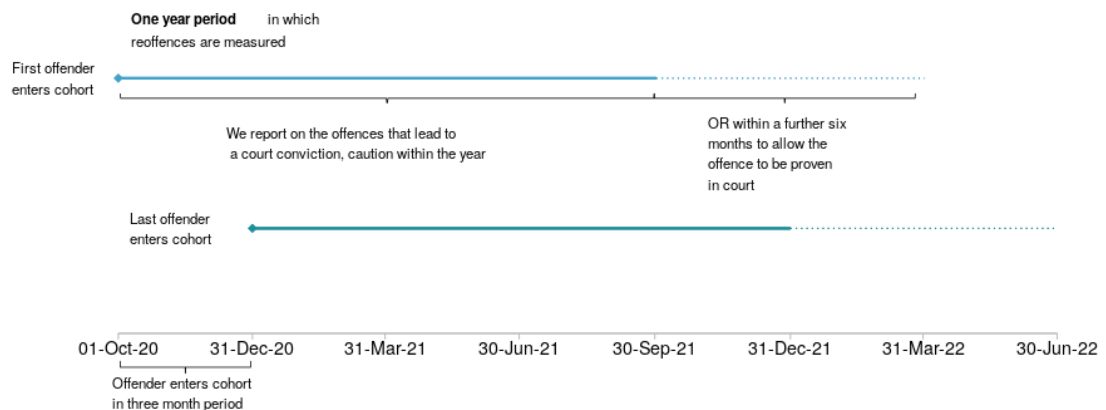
**One year period** in which reoffences are measured

First offender enters cohort

We report on the offences that lead to a court conviction, caution within the year

OR within a further six months to allow the offence to be proven in court

Last offender enters cohort

01-Oct-20
31-Dec-20
31-Mar-21
30-Jun-21
30-Sep-21
31-Dec-21
31-Mar-22
30-Jun-22

Offender enters cohort in three month period